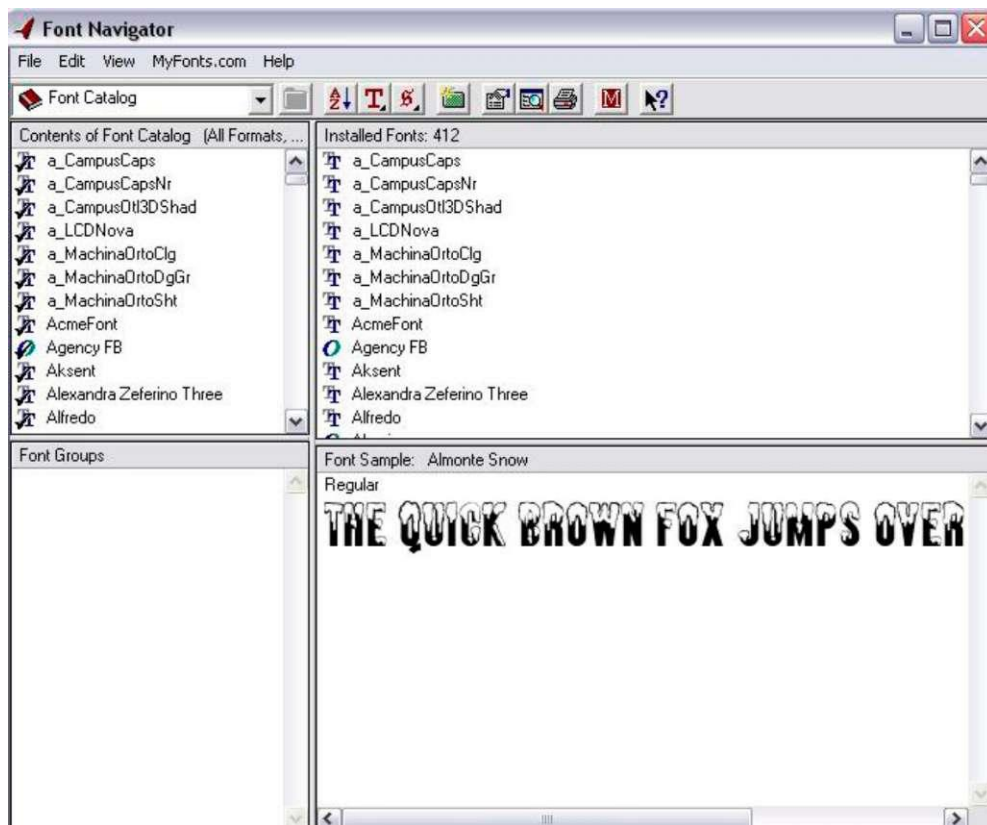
Font Navigator

File Edit View MyFonts.com Help

Font Catalog

Contents of Font Catalog (All Formats, ...

a_CampusCaps
a_CampusCapsNr
a_CampusOtl3DShad
a_LCDNova
a_MachinaOrtoClg
a_MachinaOrtoDgGr
a_MachinaOrtoSht
AcmeFont
Agency FB
Aksent
Alexandra Zeferino Three
Alfredo

Installed Fonts: 412

a_CampusCaps
a_CampusCapsNr
a_CampusOtl3DShad
a_LCDNova
a_MachinaOrtoClg
a_MachinaOrtoDgGr
a_MachinaOrtoSht
AcmeFont
Agency FB
Aksent
Alexandra Zeferino Three
Alfredo

Font Groups

Font Sample: Almonte Snow

Regular

THE QUICK BROWN FOX JUMPS OVER